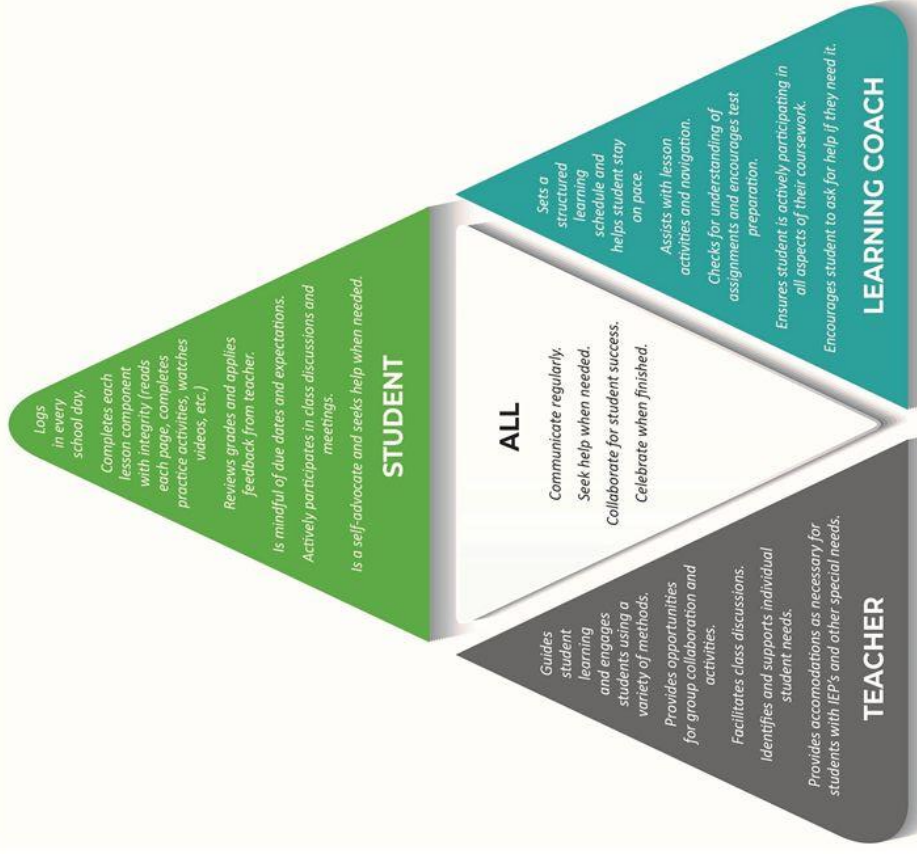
STUDENT

Logs in every school day.

Completes each lesson component with integrity (reads each page, completes practice activities, watches videos, etc.)

Reviews grades and applies feedback from teacher.

Is mindful of due dates and expectations.

Actively participates in class discussions and meetings.

Is a self-advocate and seeks help when needed.

ALL

Communicate regularly.

Seek help when needed.

Collaborate for student success.

Celebrate when finished.

LEARNING COACH

Sets a structured learning schedule and helps student stay on pace.

Assists with lesson activities and navigation.

Checks for understanding of assignments and encourages test preparation.

Ensures student is actively participating in all aspects of their coursework.

Encourages student to ask for help if they need it.

TEACHER

Guides student learning and engages students using a variety of methods.

Provides opportunities for group collaboration and activities.

Facilitates class discussions.

Identifies and supports individual student needs.

Provides accomodations as necessary for students with IEP's and other special needs.